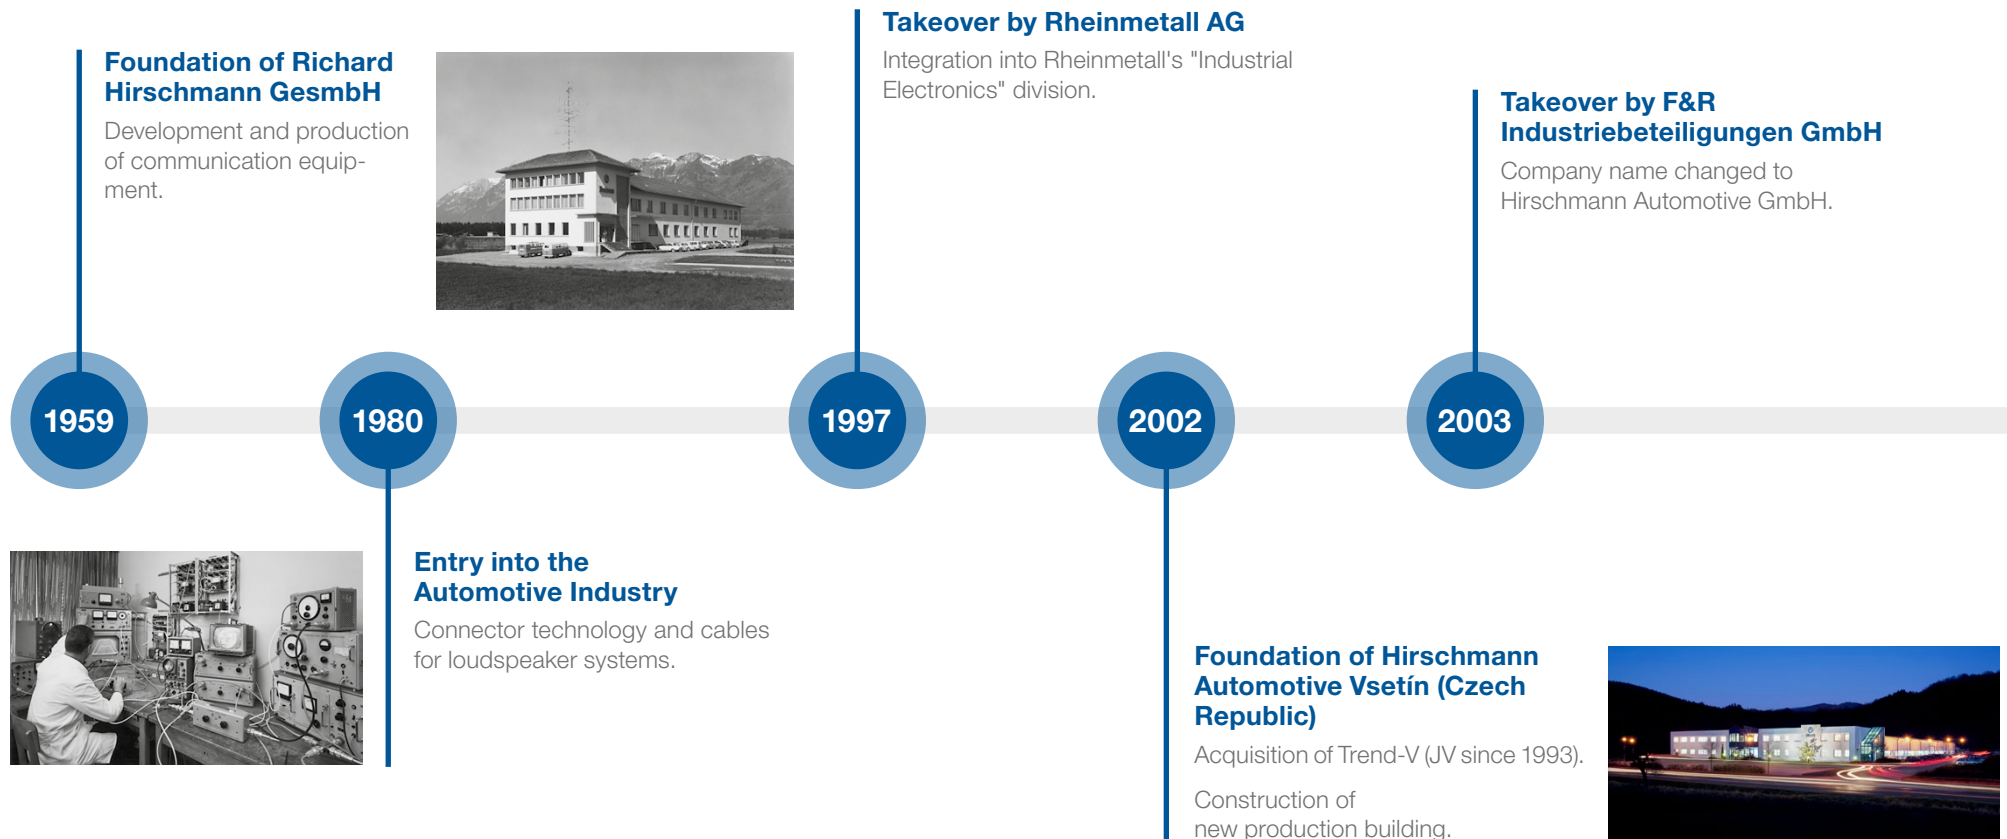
Foundation of Richard Hirschmann GesmbH

Development and production of communication equipment.

Takeover by Rheinmetall AG

Integration into Rheinmetall's "Industrial Electronics" division.

Takeover by F&R Industriebeteiligungen GmbH

Company name changed to Hirschmann Automotive GmbH.

1959

1980

1997

2002

2003

Entry into the Automotive Industry

Connector technology and cables for loudspeaker systems.

Foundation of Hirschmann Automotive Vsetín (Czech Republic)

Acquisition of Trend-V (JV since 1993).

Construction of new production building.